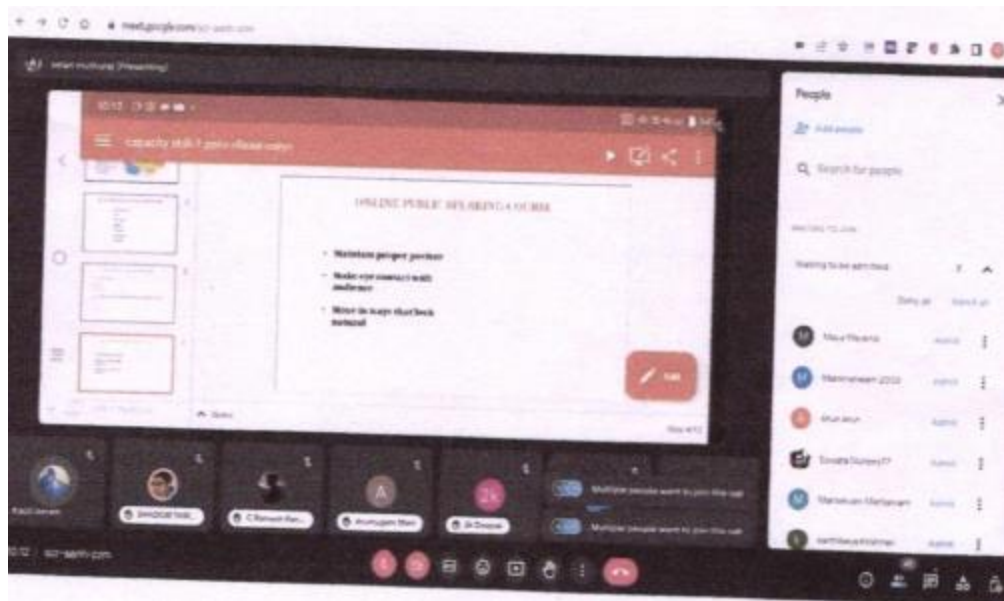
meet.google.com/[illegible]

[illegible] (Presenting)

10:12

capacity skill 1 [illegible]

ONLINE PUBLIC SPEAKING GUIDE

• Maintain proper posture

• Make eye contact with audience

• Move in ways that look natural

Edit

People

Add people

Search for people

Waiting to be admitted

Deny all

Admit all

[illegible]

Admit

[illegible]

Admit

Arun arun

Admit

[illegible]

Admit

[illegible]

Admit

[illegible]

Admit

Multiple people want to join this call

Multiple people want to join this call

SHOOBTHR...

C Ramesh Ran...

Arumugam Mani

Dr Deepak

10:12 | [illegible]